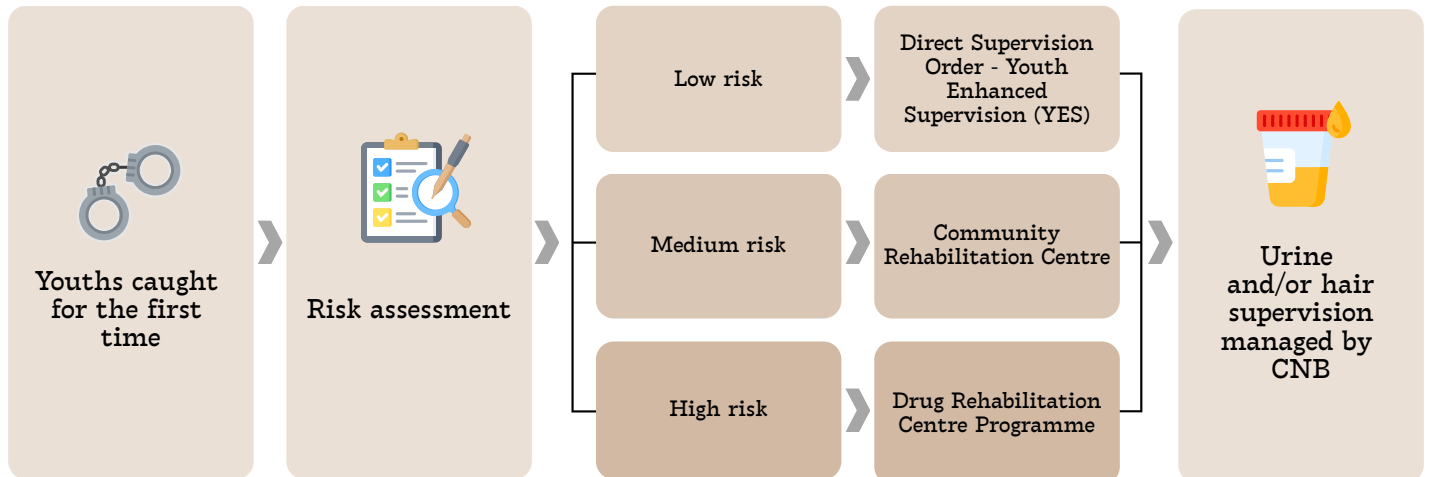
Youths caught for the first time

Risk assessment

Low risk

Direct Supervision Order - Youth Enhanced Supervision (YES)

Medium risk

Community Rehabilitation Centre

High risk

Drug Rehabilitation Centre Programme

Urine and/or hair supervision managed by CNB